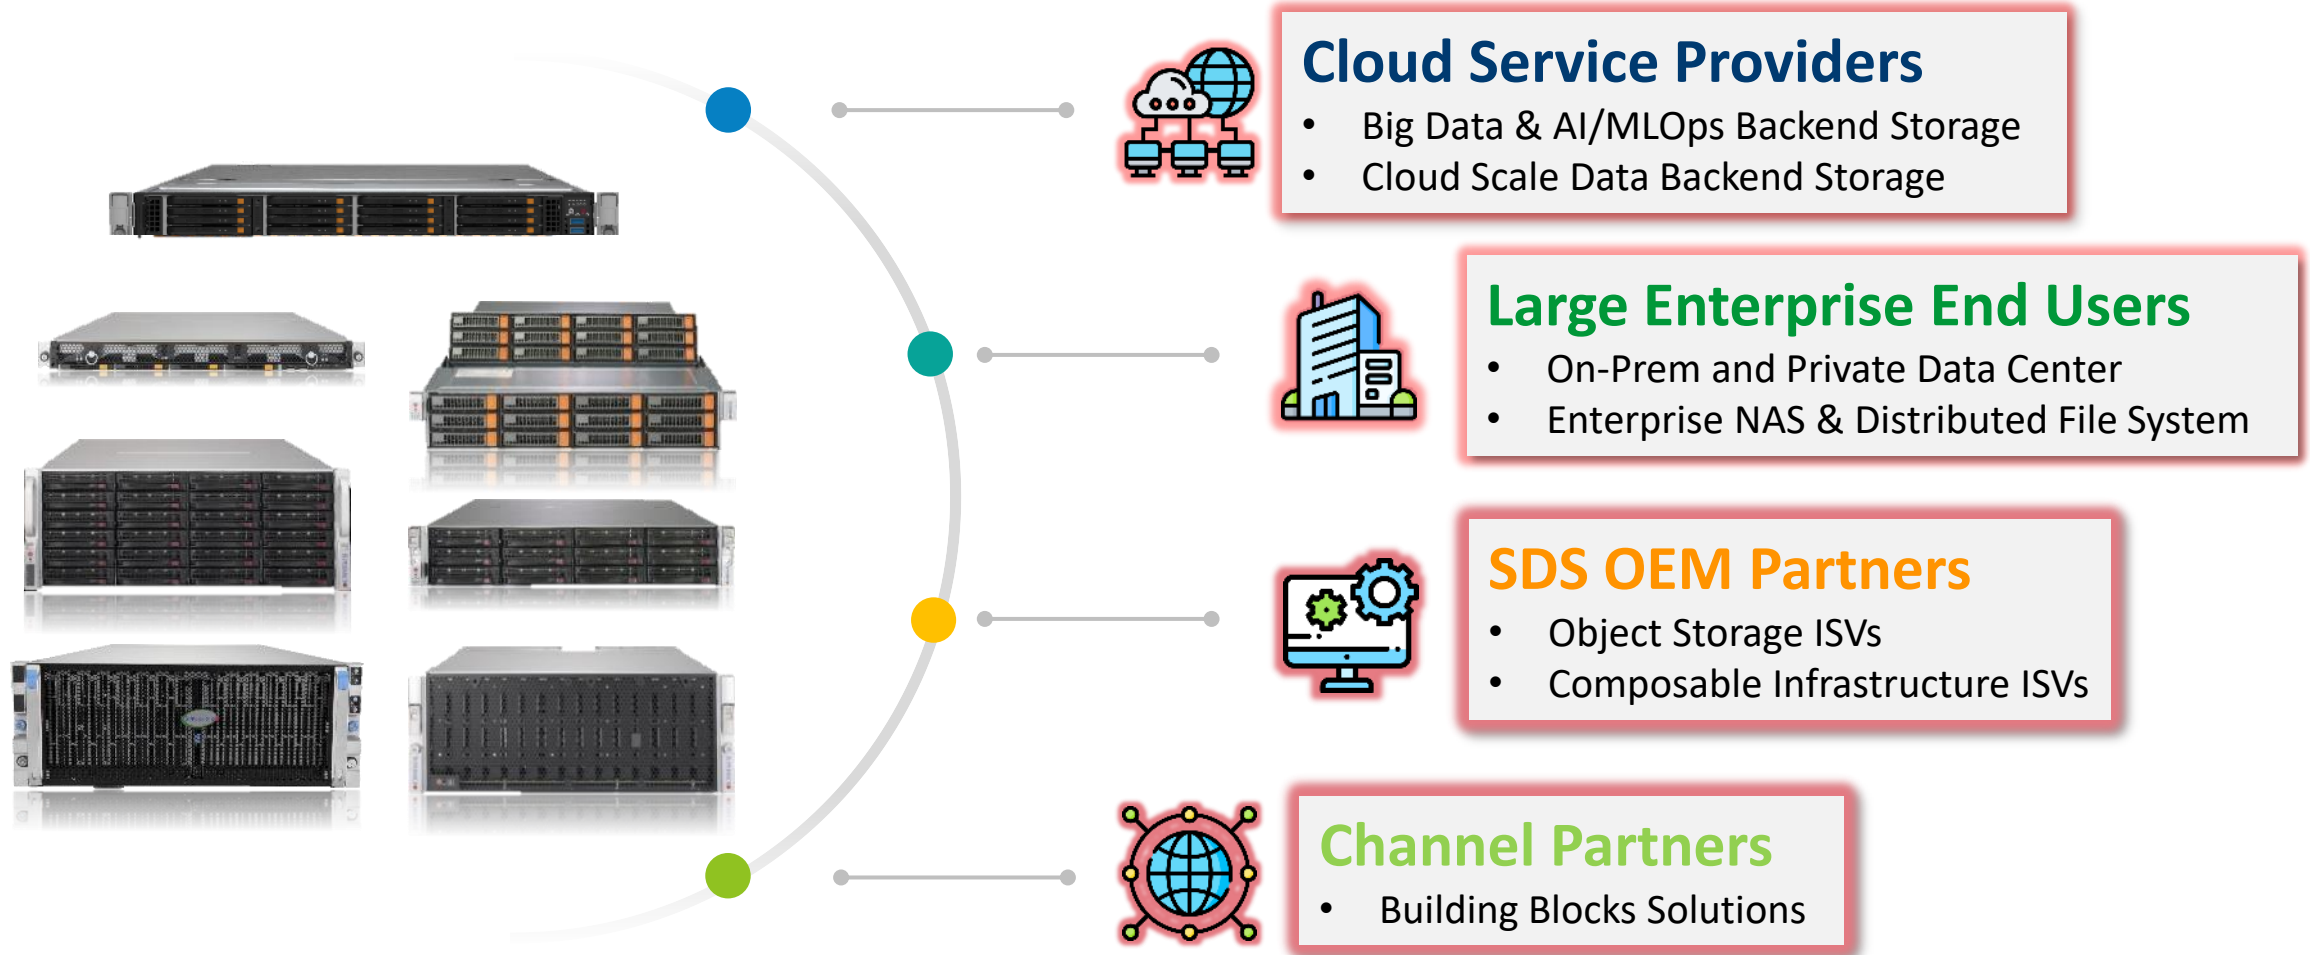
Cloud Service Providers

- Big Data & AI/MLOps Backend Storage
- Cloud Scale Data Backend Storage

Large Enterprise End Users

- On-Prem and Private Data Center
- Enterprise NAS & Distributed File System

SDS OEM Partners

- Object Storage ISVs
- Composable Infrastructure ISVs

Channel Partners

- Building Blocks Solutions